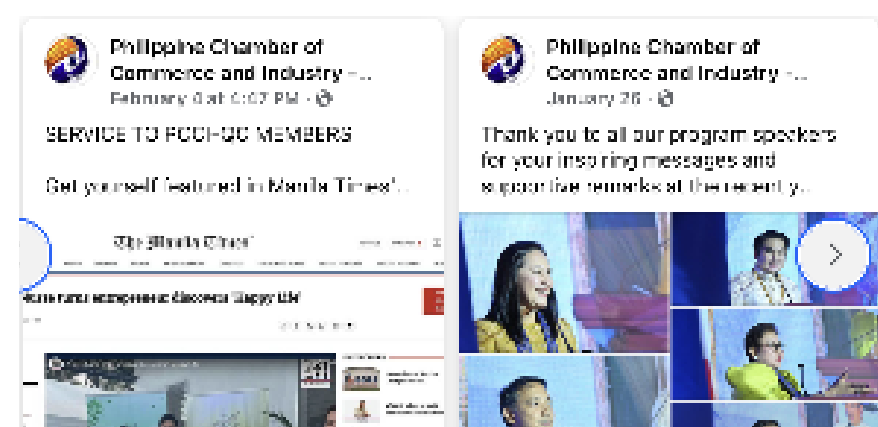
Philippine Chamber of Commerce and Industry -...
February 4 at 4:07 PM ·

SERVICE TO PCCI-QC MEMBERS

Get yourself featured in Manila Times'...

The Manila Times

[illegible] entrepreneur discovers 'Happy Life'

Philippine Chamber of Commerce and Industry -...
January 26 ·

Thank you to all our program speakers for your inspiring messages and supportive remarks at the recently...